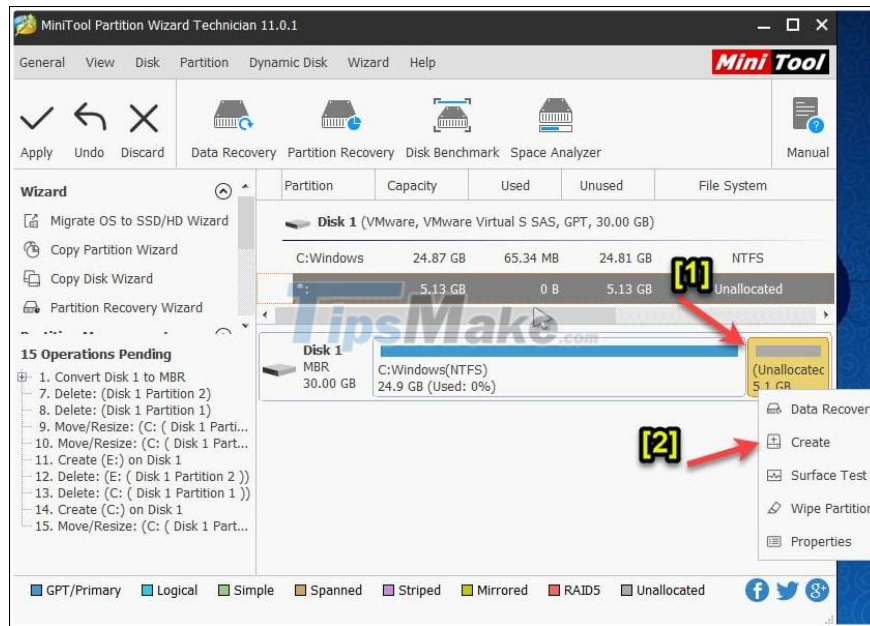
MiniTool Partition Wizard Technician 11.0.1

General View Disk Partition Dynamic Disk Wizard Help

Mini Tool

Apply Undo Discard Data Recovery Partition Recovery Disk Benchmark Space Analyzer Manual

Wizard

Migrate OS to SSD/HD Wizard
Copy Partition Wizard
Copy Disk Wizard
Partition Recovery Wizard

15 Operations Pending

1. Convert Disk 1 to MBR
7. Delete: (Disk 1 Partition 2)
8. Delete: (Disk 1 Partition 1)
9. Move/Resize: (C: ( Disk 1 Parti...
10. Move/Resize: (C: ( Disk 1 Part...
11. Create (E:) on Disk 1
12. Delete: (E: ( Disk 1 Partition 2 ))
13. Delete: (C: ( Disk 1 Partition 1 ))
14. Create (C:) on Disk 1
15. Move/Resize: (C: ( Disk 1 Part...

| Partition | Capacity | Used | Unused | File System |
|---|---|---|---|---|
| Disk 1 (VMware, VMware Virtual S SAS, GPT, 30.00 GB) | | | | |
| C:Windows | 24.87 GB | 65.34 MB | 24.81 GB | NTFS |
| \*: | 5.13 GB | 0 B | 5.13 GB | Unallocated |

[1]

TipsMake.com

Disk 1
MBR
30.00 GB

C:Windows(NTFS)
24.9 GB (Used: 0%)

(Unallocated
5.1 GB

[2]

Data Recover
Create
Surface Test
Wipe Partition
Properties

GPT/Primary Logical Simple Spanned Striped Mirrored RAID5 Unallocated